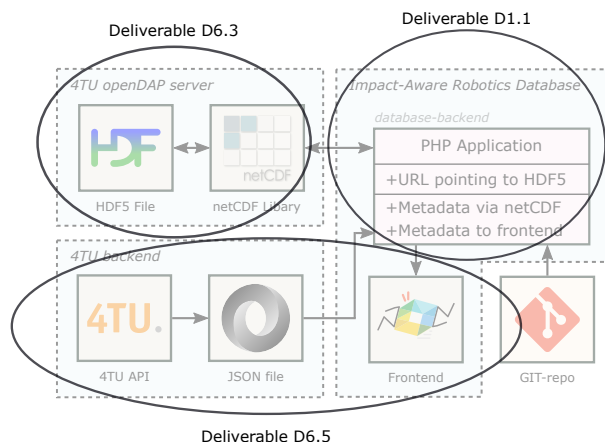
Deliverable D6.3

Deliverable D1.1

4TU openDAP server

Impact-Aware Robotics Database

database-backend

HDF

netCDF

PHP Application

+URL pointing to HDF5

HDF5 File

netCDF Libary

+Metadata via netCDF

+Metadata to frontend

4TU backend

4TU.

4TU API

JSON file

Frontend

GIT-repo

Deliverable D6.5